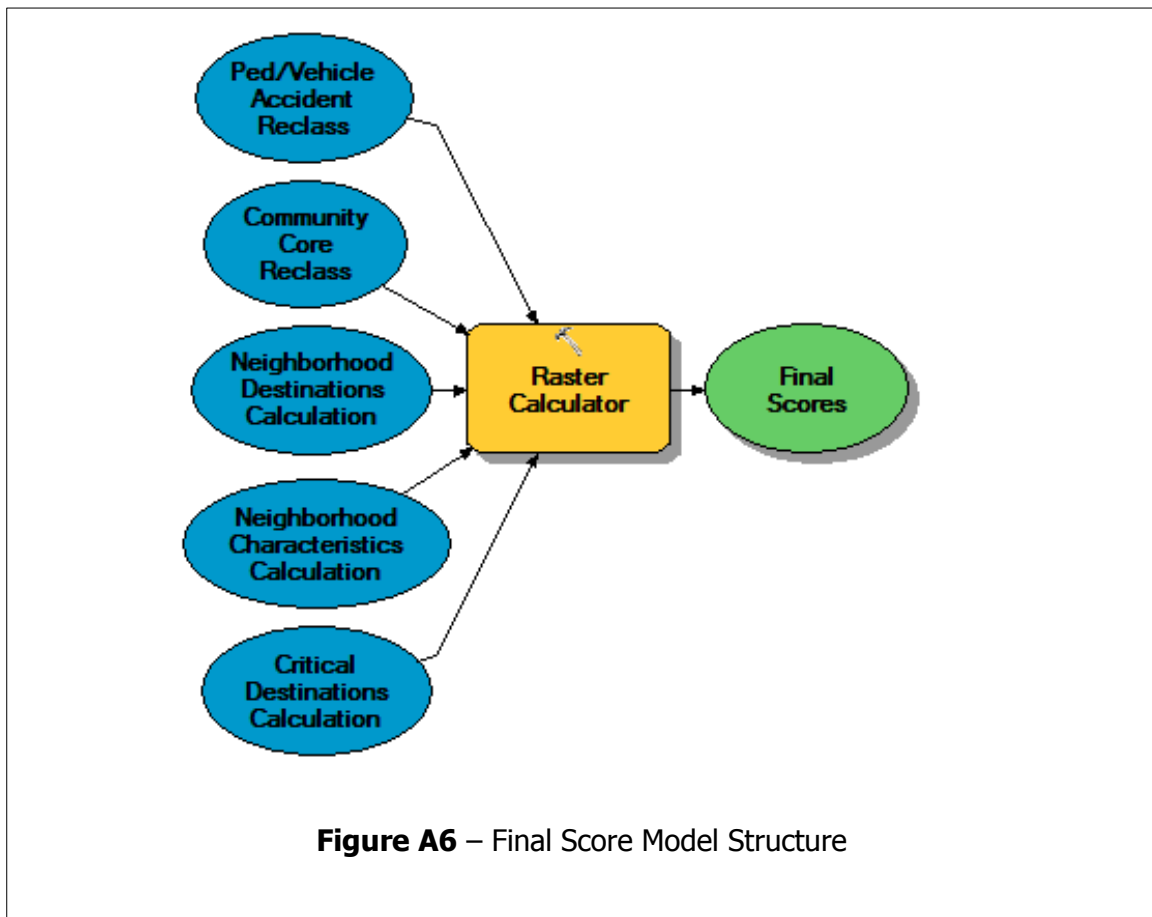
Ped/Vehicle Accident Reclass

Community Core Reclass

Neighborhood Destinations Calculation

Neighborhood Characteristics Calculation

Critical Destinations Calculation

Raster Calculator

Final Scores

**Figure A6** – Final Score Model Structure